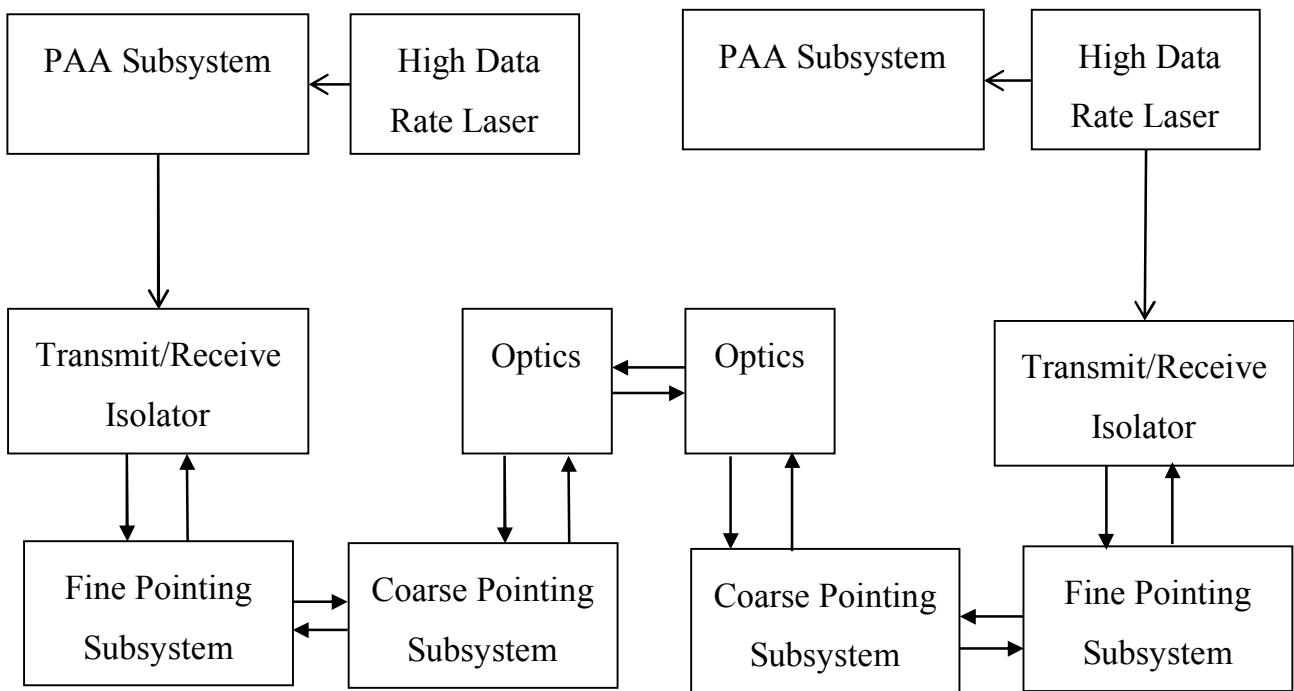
PAA Subsystem

High Data Rate Laser

PAA Subsystem

High Data Rate Laser

Transmit/Receive Isolator

Optics

Optics

Transmit/Receive Isolator

Fine Pointing Subsystem

Coarse Pointing Subsystem

Coarse Pointing Subsystem

Fine Pointing Subsystem